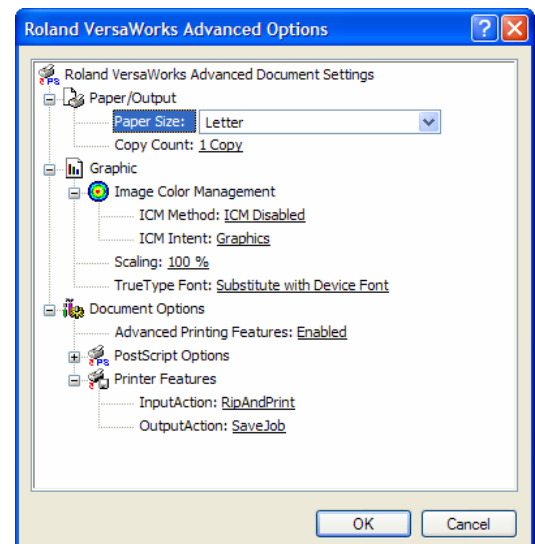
Roland VersaWorks Advanced Options

?

X

Roland VersaWorks Advanced Document Settings

Paper/Output

Paper Size: Letter

Copy Count: 1 Copy

Graphic

Image Color Management

ICM Method: ICM Disabled

ICM Intent: Graphics

Scaling: 100 %

TrueType Font: Substitute with Device Font

Document Options

Advanced Printing Features: Enabled

PostScript Options

Printer Features

InputAction: RipAndPrint

OutputAction: SaveJob

OK

Cancel